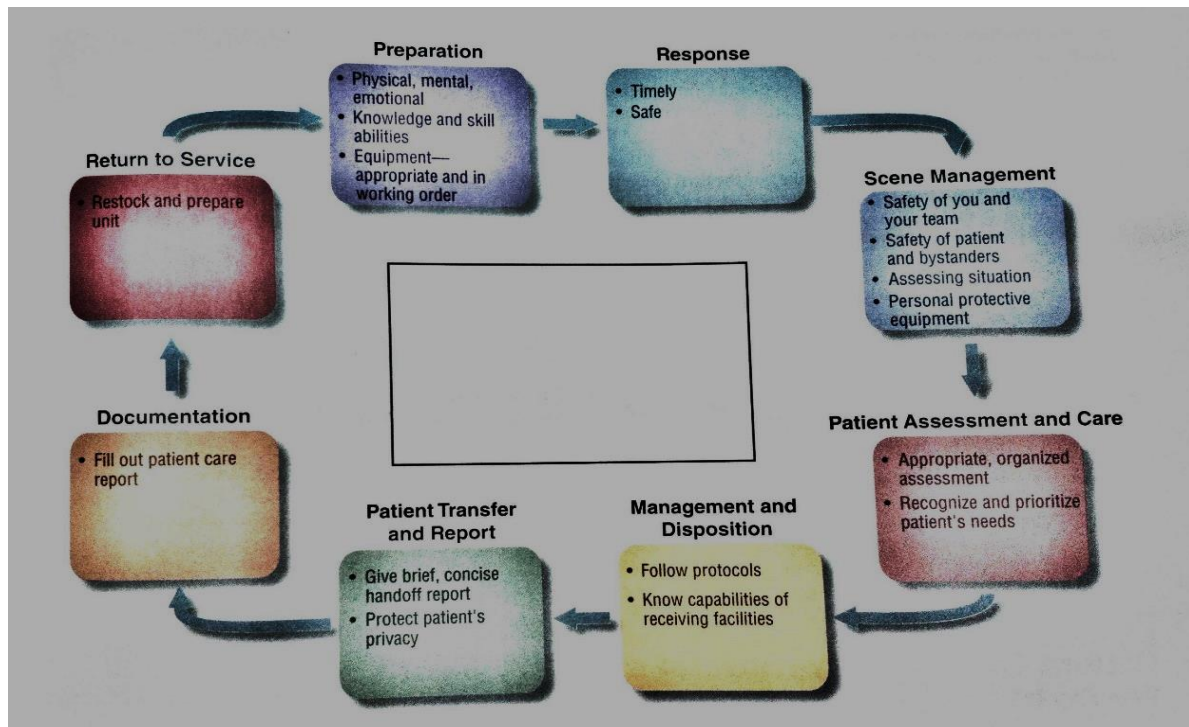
Preparation
• Physical, mental, emotional
• Knowledge and skill abilities
• Equipment—appropriate and in working order

Response
• Timely
• Safe

Scene Management
• Safety of you and your team
• Safety of patient and bystanders
• Assessing situation
• Personal protective equipment

Patient Assessment and Care
• Appropriate, organized assessment
• Recognize and prioritize patient's needs

Management and Disposition
• Follow protocols
• Know capabilities of receiving facilities

Patient Transfer and Report
• Give brief, concise handoff report
• Protect patient's privacy

Documentation
• Fill out patient care report

Return to Service
• Restock and prepare unit